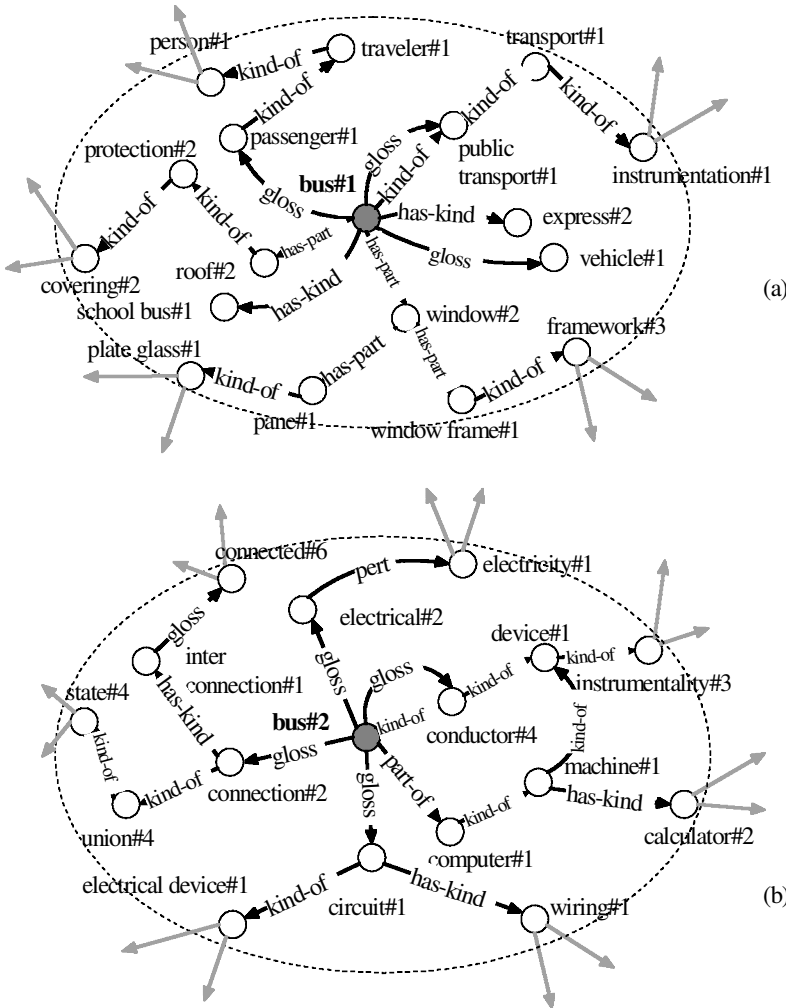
person#1
kind-of
traveler#1
transport#1
kind-of
kind-of
passenger#1
gloss
kind-of
kind-of
public transport#1
instrumentation#1
protection#2
kind-of
gloss
bus#1
has-kind
express#2
kind-of
has-part
has-part
roof#2
gloss
vehicle#1
covering#2
school bus#1
has-kind
window#2
has-part
(a)
framework#3
plate glass#1
kind-of
has-part
kind-of
pane#1
window frame#1

connected#6
pert
electricity#1
electrical#2
gloss
device#1
inter connection#1
gloss
gloss
kind-of
kind-of
instrumentality#3
state#4
has-kind
kind-of
bus#2
kind-of
conductor#4
kind-of
kind-of
gloss
connection#2
part-of
machine#1
kind-of
gloss
kind-of
has-kind
union#4
computer#1
calculator#2
electrical device#1
kind-of
circuit#1
has-kind
wiring#1
(b)